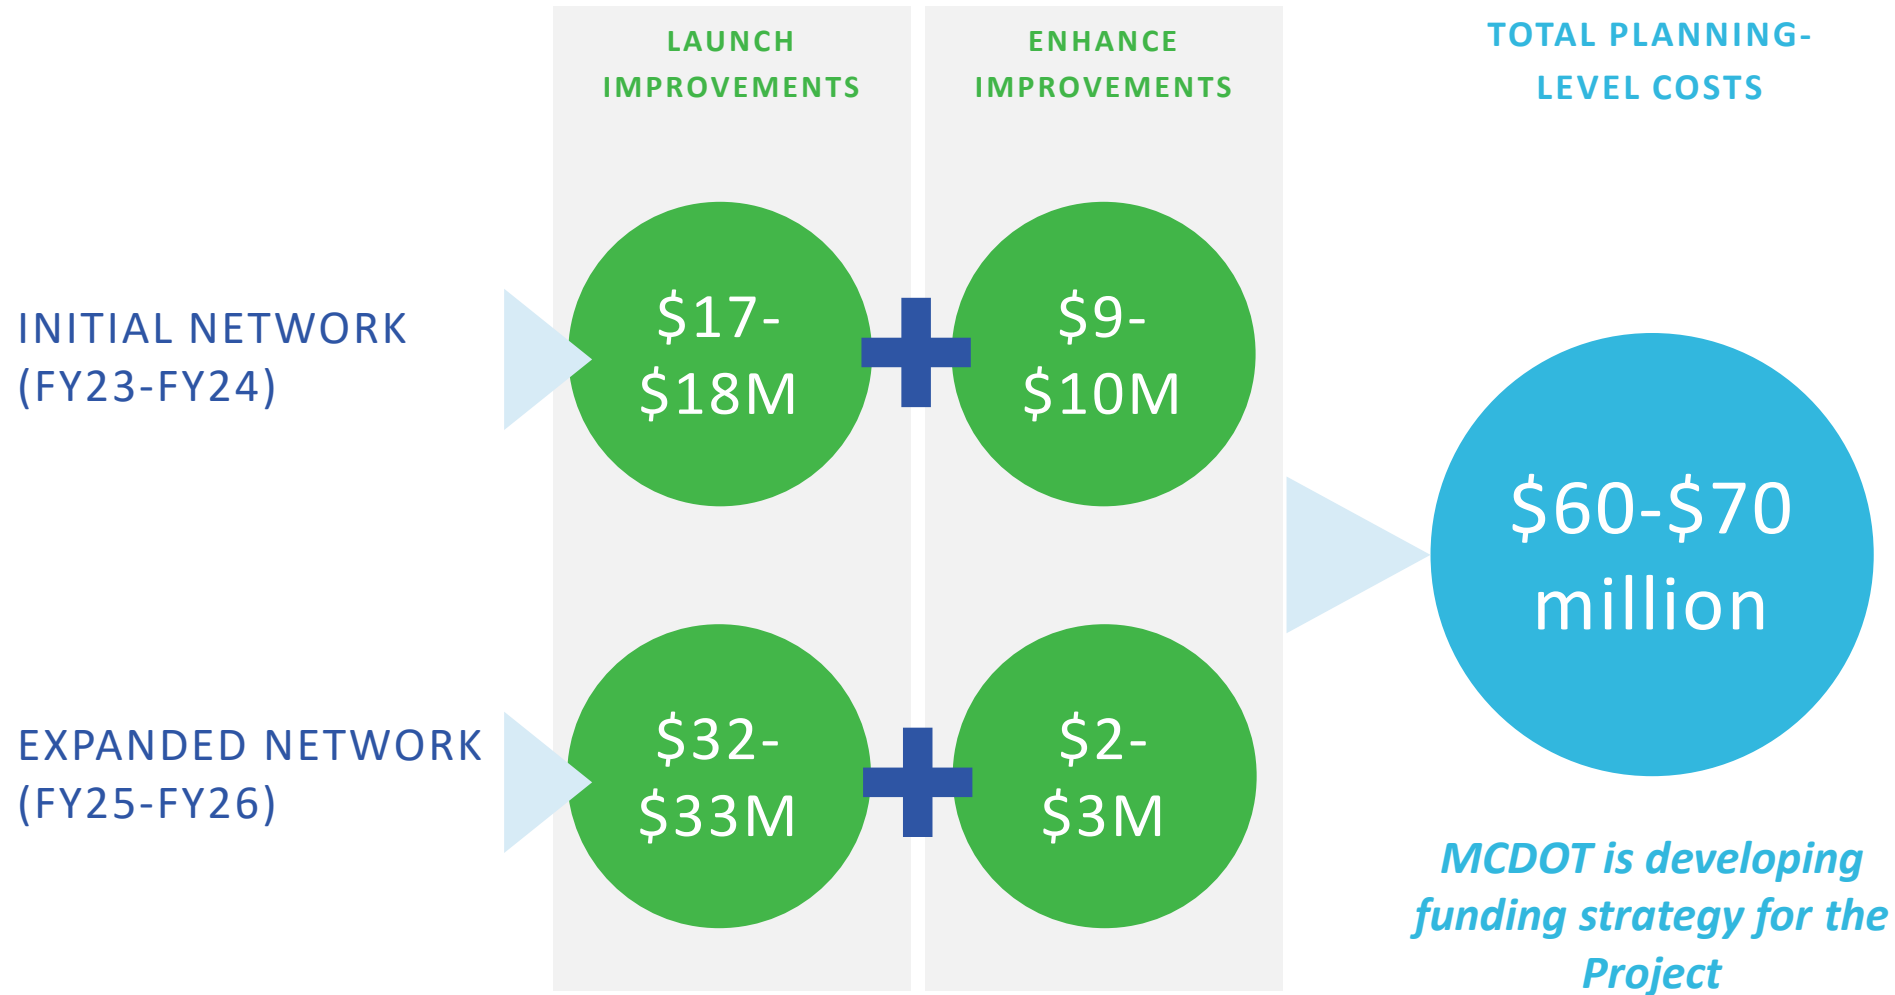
LAUNCH IMPROVEMENTS

ENHANCE IMPROVEMENTS

TOTAL PLANNING-LEVEL COSTS

INITIAL NETWORK (FY23-FY24)

\$17-\$18M

\$9-\$10M

\$60-\$70 million

EXPANDED NETWORK (FY25-FY26)

\$32-\$33M

\$2-\$3M

MCDOT is developing funding strategy for the Project